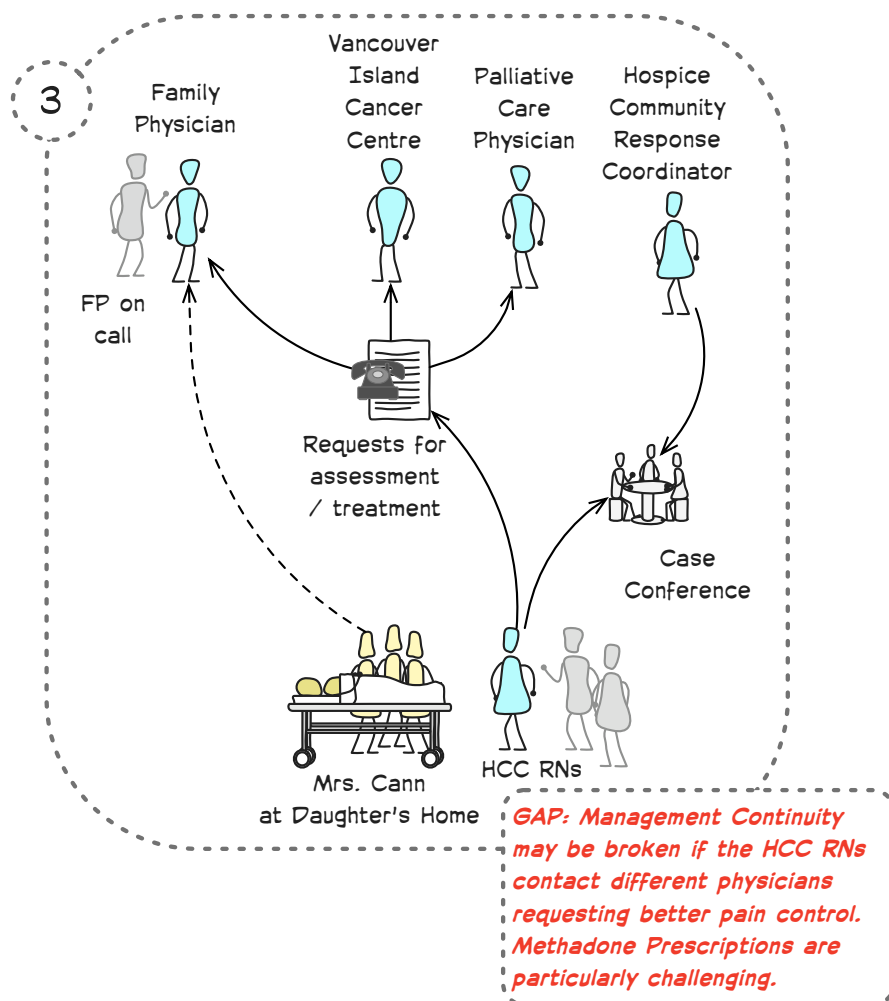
3

Family Physician

Vancouver Island Cancer Centre

Palliative Care Physician

Hospice Community Response Coordinator

FP on call

Requests for assessment / treatment

Case Conference

Mrs. Cann at Daughter's Home

HCC RNs

GAP: Management Continuity may be broken if the HCC RNs contact different physicians requesting better pain control. Methadone Prescriptions are particularly challenging.